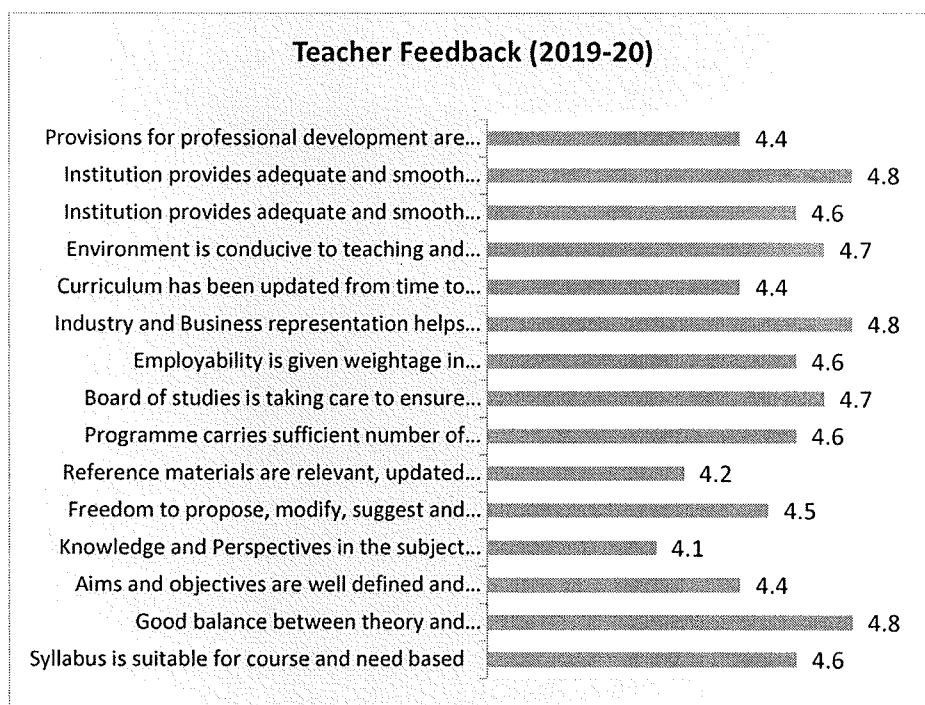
Teacher Feedback (2019-20)

Provisions for professional development are... 4.4
Institution provides adequate and smooth... 4.8
Institution provides adequate and smooth... 4.6
Environment is conducive to teaching and... 4.7
Curriculum has been updated from time to... 4.4
Industry and Business representation helps... 4.8
Employability is given weightage in... 4.6
Board of studies is taking care to ensure... 4.7
Programme carries sufficient number of... 4.6
Reference materials are relevant, updated... 4.2
Freedom to propose, modify, suggest and... 4.5
Knowledge and Perspectives in the subject... 4.1
Aims and objectives are well defined and... 4.4
Good balance between theory and... 4.8
Syllabus is suitable for course and need based 4.6